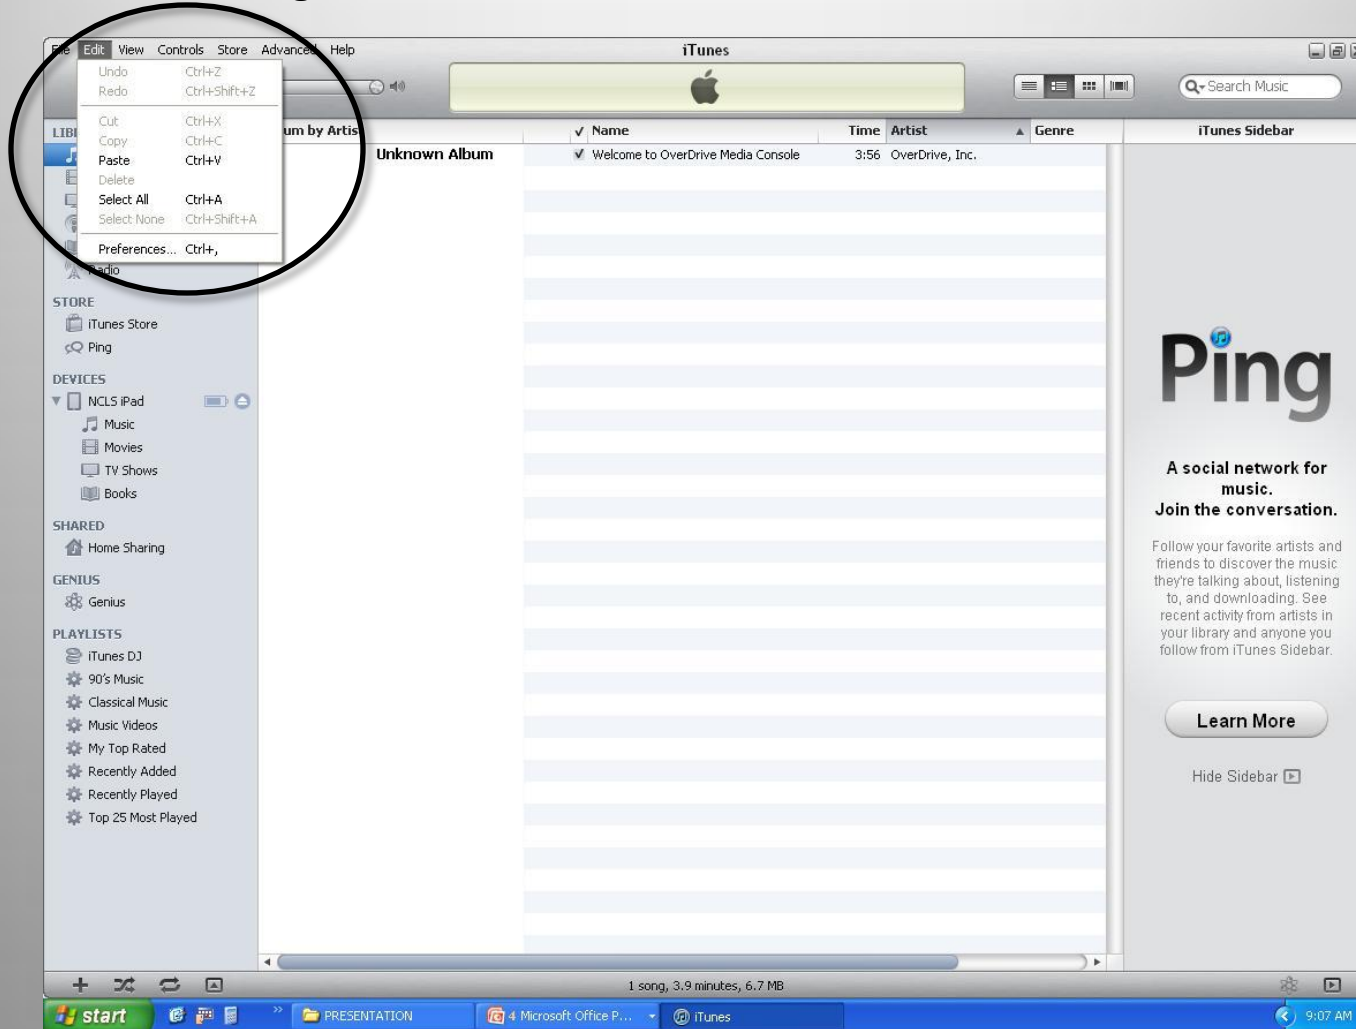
File Edit View Controls Store Advanced Help
iTunes

Undo Ctrl+Z
Redo Ctrl+Shift+Z
Cut Ctrl+X
Copy Ctrl+C
Paste Ctrl+V
Delete
Select All Ctrl+A
Select None Ctrl+Shift+A
Preferences... Ctrl+,

Search Music

LIBI
Radio

STORE
iTunes Store
Ping

DEVICES
NCLS iPad
Music
Movies
TV Shows
Books

SHARED
Home Sharing

GENIUS
Genius

PLAYLISTS
iTunes DJ
90's Music
Classical Music
Music Videos
My Top Rated
Recently Added
Recently Played
Top 25 Most Played

um by Artis
Unknown Album

| ✓ | Name | Time | Artist | Genre |
|---|---|---|---|---|
| ✓ | Welcome to OverDrive Media Console | 3:56 | OverDrive, Inc. | |

iTunes Sidebar

Ping

A social network for music.
Join the conversation.

Follow your favorite artists and friends to discover the music they're talking about, listening to, and downloading. See recent activity from artists in your library and anyone you follow from iTunes Sidebar.

Learn More

Hide Sidebar

1 song, 3.9 minutes, 6.7 MB

start
PRESENTATION
4 Microsoft Office P...
iTunes
9:07 AM